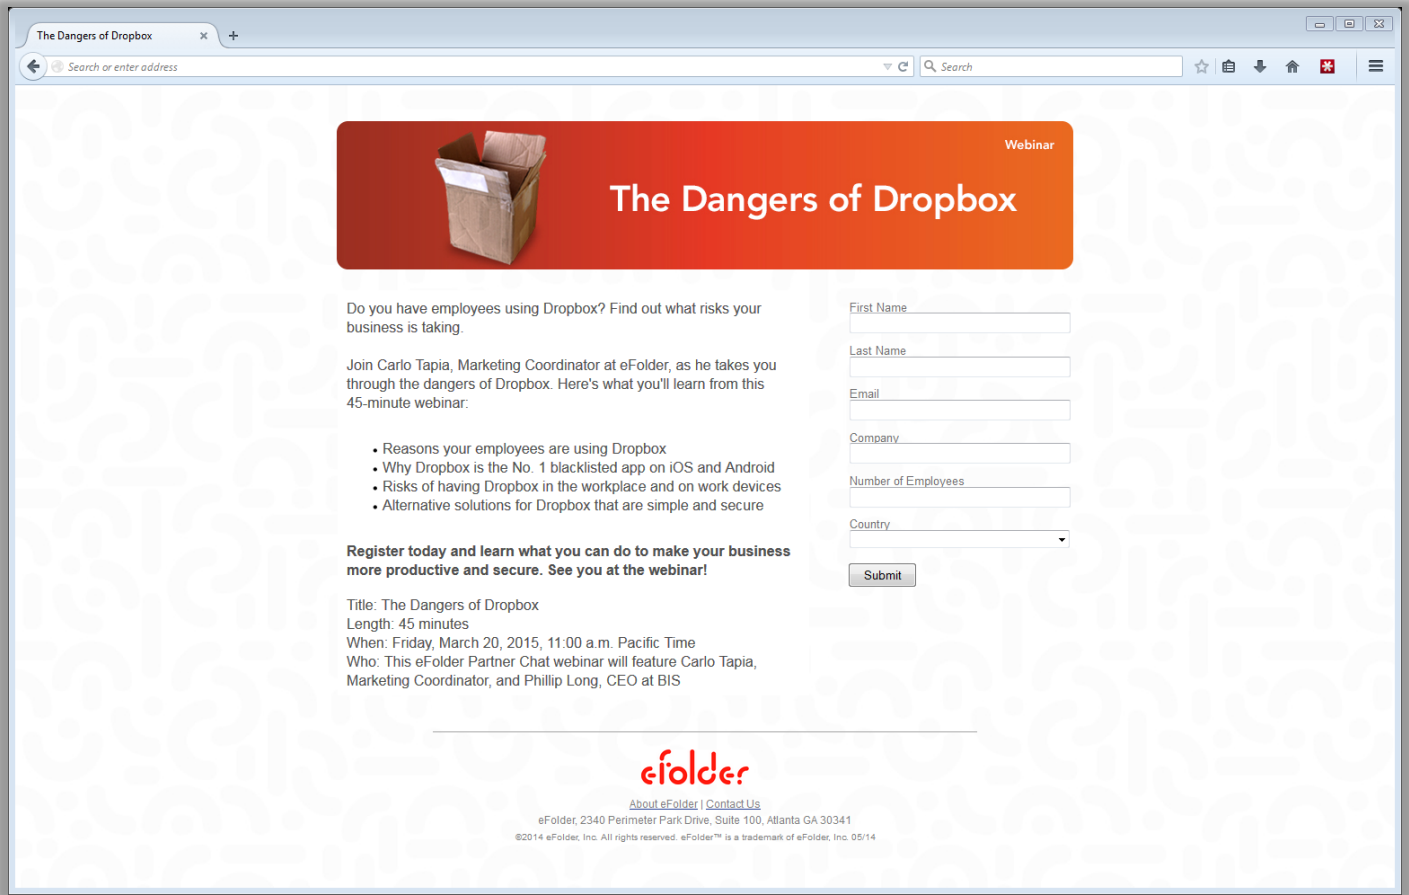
The Dangers of Dropbox ×

Search or enter address

Search

Webinar

The Dangers of Dropbox

Do you have employees using Dropbox? Find out what risks your business is taking.

Join Carlo Tapia, Marketing Coordinator at eFolder, as he takes you through the dangers of Dropbox. Here's what you'll learn from this 45-minute webinar:

- Reasons your employees are using Dropbox
- Why Dropbox is the No. 1 blacklisted app on iOS and Android
- Risks of having Dropbox in the workplace and on work devices
- Alternative solutions for Dropbox that are simple and secure

**Register today and learn what you can do to make your business more productive and secure. See you at the webinar!**

Title: The Dangers of Dropbox
Length: 45 minutes
When: Friday, March 20, 2015, 11:00 a.m. Pacific Time
Who: This eFolder Partner Chat webinar will feature Carlo Tapia, Marketing Coordinator, and Phillip Long, CEO at BIS

First Name

Last Name

Email

Company

Number of Employees

Country

Submit

efolder

About eFolder | Contact Us

eFolder, 2340 Perimeter Park Drive, Suite 100, Atlanta GA 30341

©2014 eFolder, Inc. All rights reserved. eFolder™ is a trademark of eFolder, Inc. 05/14